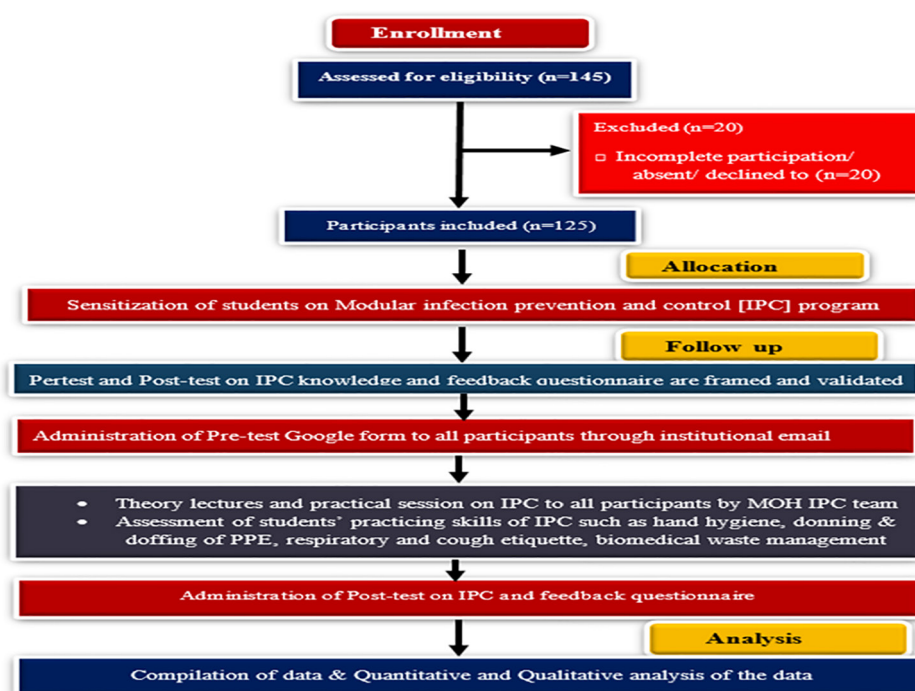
Enrollment

Assessed for eligibility (n=145)

Excluded (n=20)

□ Incomplete participation/ absent/ declined to (n=20)

Participants included (n=125)

Allocation

Sensitization of students on Modular infection prevention and control [IPC] program

Follow up

Pertest and Post-test on IPC knowledge and feedback questionnaire are framed and validated

Administration of Pre-test Google form to all participants through institutional email

• Theory lectures and practical session on IPC to all participants by MOH IPC team
• Assessment of students' practicing skills of IPC such as hand hygiene, donning & doffing of PPE, respiratory and cough etiquette, biomedical waste management

Administration of Post-test on IPC and feedback questionnaire

Analysis

Compilation of data & Quantitative and Qualitative analysis of the data